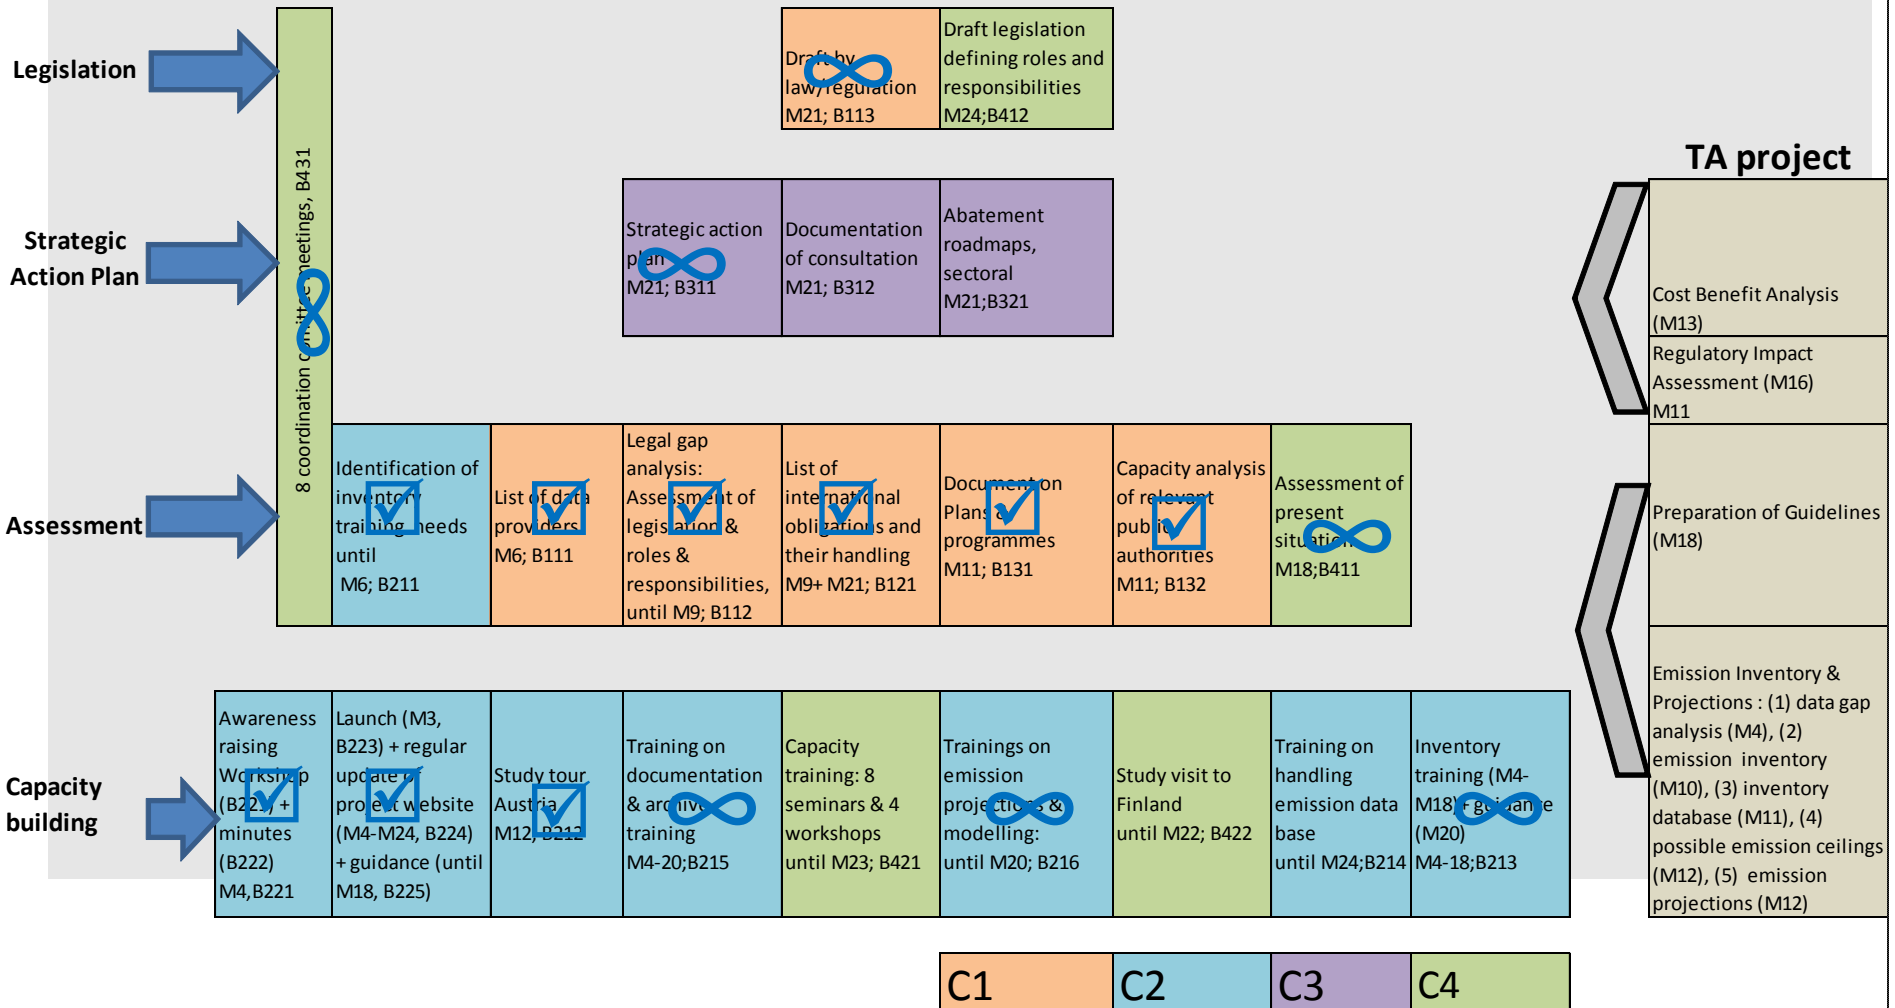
Legislation

Strategic Action Plan

Assessment

Capacity building

8 coordination committee meetings, B431

Draft by law/regulation M21; B113

Draft legislation defining roles and responsibilities M24;B412

Strategic action plan M21; B311

Documentation of consultation M21; B312

Abatement roadmaps, sectoral M21;B321

Identification of inventory training needs until M6; B211

List of data providers M6; B111

Legal gap analysis: Assessment of legislation & roles & responsibilities, until M9; B112

List of international obligations and their handling M9+ M21; B121

Documentation Plans & programmes M11; B131

Capacity analysis of relevant public authorities M11; B132

Assessment of present situation M18;B411

Awareness raising Workshop (B221) + minutes (B222) M4,B221

Launch (M3, B223) + regular update of project website (M4-M24, B224) + guidance (until M18, B225)

Study tour Austria M12; B212

Training on documentation & archive training M4-20;B215

Capacity training: 8 seminars & 4 workshops until M23; B421

Trainings on emission projections & modelling: until M20; B216

Study visit to Finland until M22; B422

Training on handling emission data base until M24;B214

Inventory training (M4-M18) + guidance (M20) M4-18;B213

TA project

Cost Benefit Analysis (M13)

Regulatory Impact Assessment (M16) M11

Preparation of Guidelines (M18)

Emission Inventory & Projections : (1) data gap analysis (M4), (2) emission inventory (M10), (3) inventory database (M11), (4) possible emission ceilings (M12), (5) emission projections (M12)

| C1 | C2 | C3 | C4 |